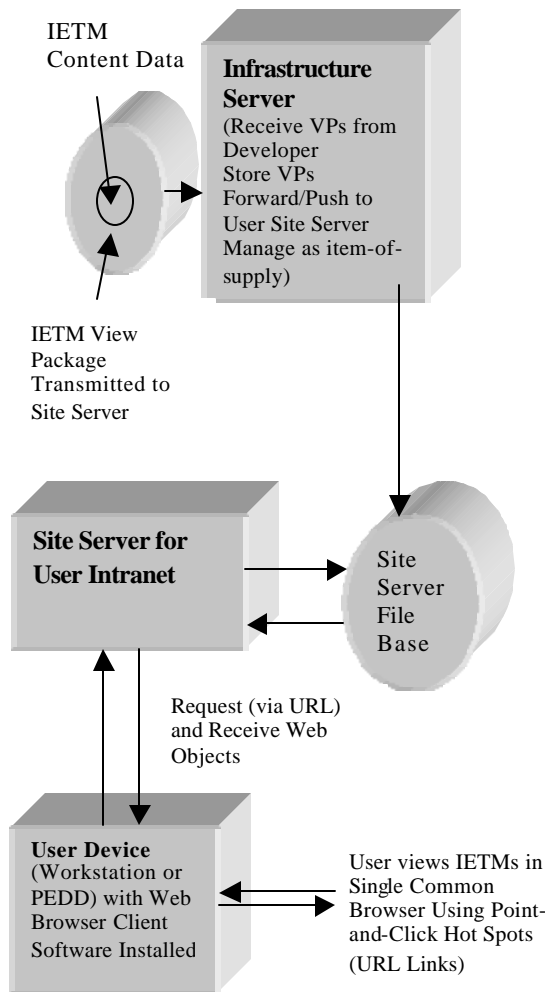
IETM Content Data

Infrastructure Server
(Receive VPs from Developer
Store VPs
Forward/Push to User Site Server
Manage as item-of-supply)

IETM View Package Transmitted to Site Server

Site Server for User Intranet

Site Server File Base

Request (via URL) and Receive Web Objects

User Device (Workstation or PEDD) with Web Browser Client Software Installed

User views IETMs in Single Common Browser Using Point-and-Click Hot Spots (URL Links)